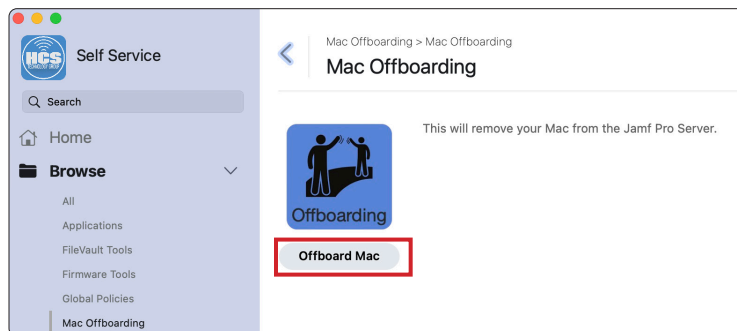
HCS
Self Service

Search

Home

Browse

All

Applications

FileVault Tools

Firmware Tools

Global Policies

Mac Offboarding

Mac Offboarding > Mac Offboarding

Mac Offboarding

Offboarding

Offboard Mac

This will remove your Mac from the Jamf Pro Server.